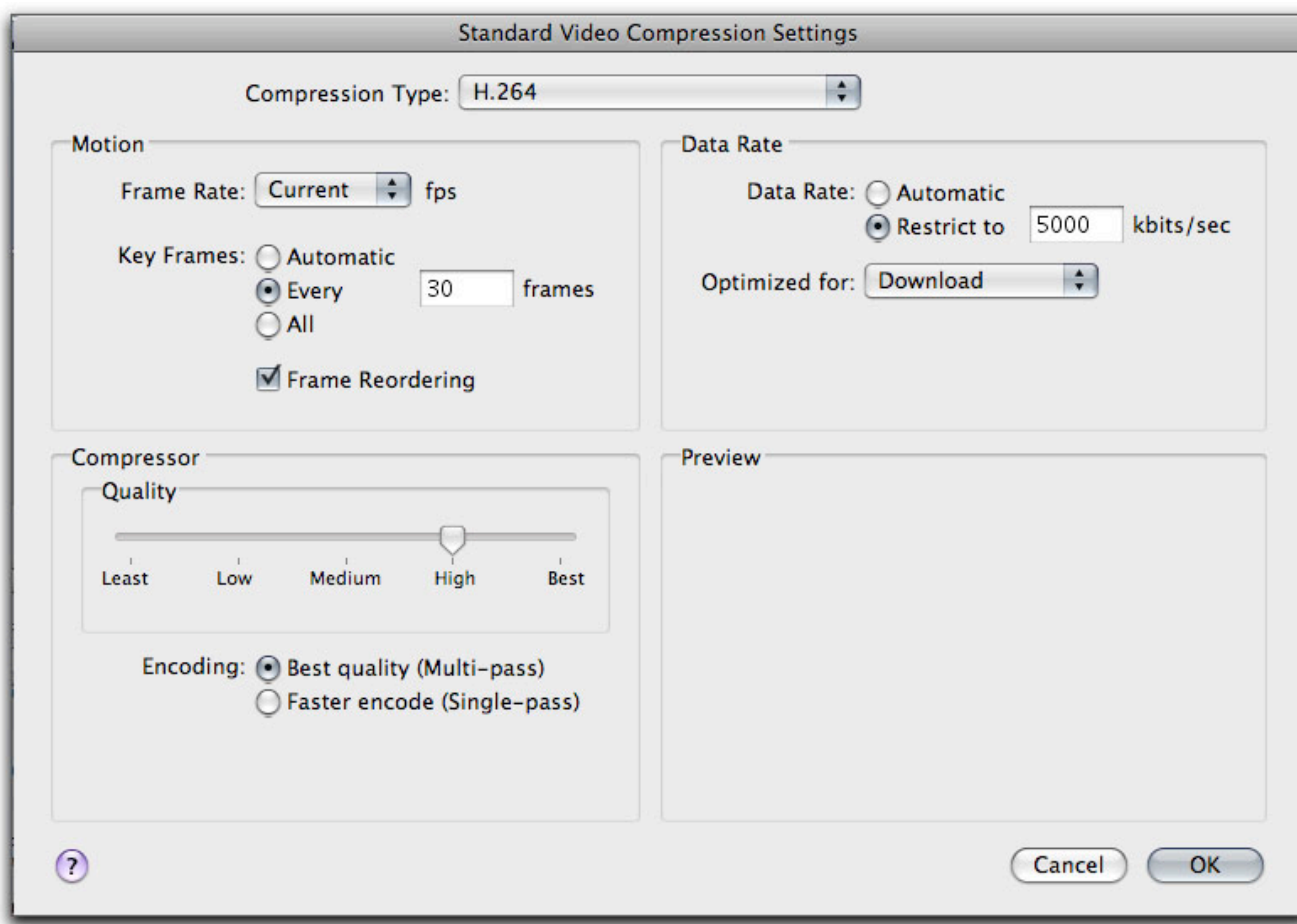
Standard Video Compression Settings

Compression Type: H.264

Motion

Frame Rate: Current fps

Key Frames: Automatic
Every 30 frames
All

Frame Reordering

Data Rate

Data Rate: Automatic
Restrict to 5000 kbits/sec

Optimized for: Download

Compressor

Quality

Least Low Medium High Best

Encoding: Best quality (Multi-pass)
Faster encode (Single-pass)

Preview

?

Cancel OK